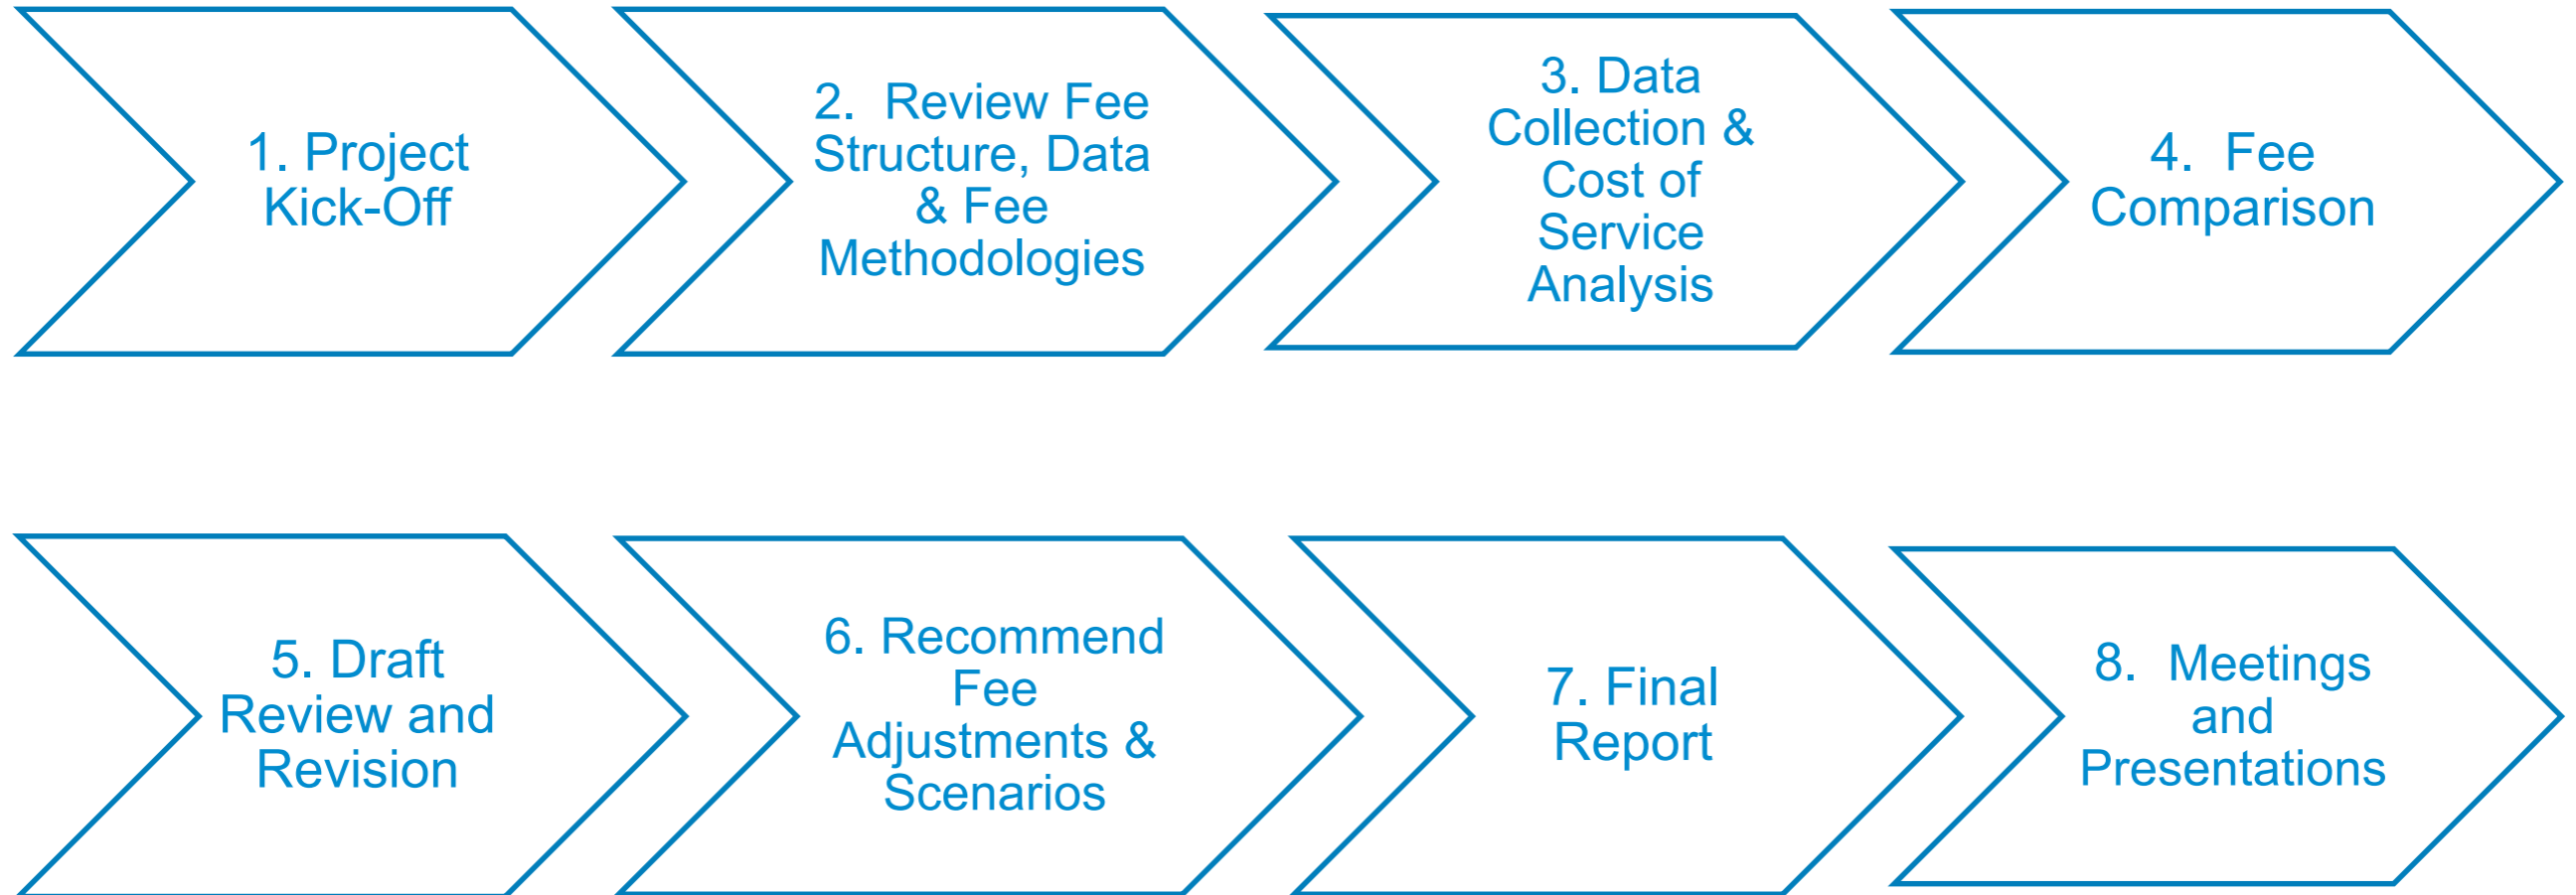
1. Project Kick-Off

2. Review Fee Structure, Data & Fee Methodologies

3. Data Collection & Cost of Service Analysis

4. Fee Comparison

5. Draft Review and Revision

6. Recommend Fee Adjustments & Scenarios

7. Final Report

8. Meetings and Presentations